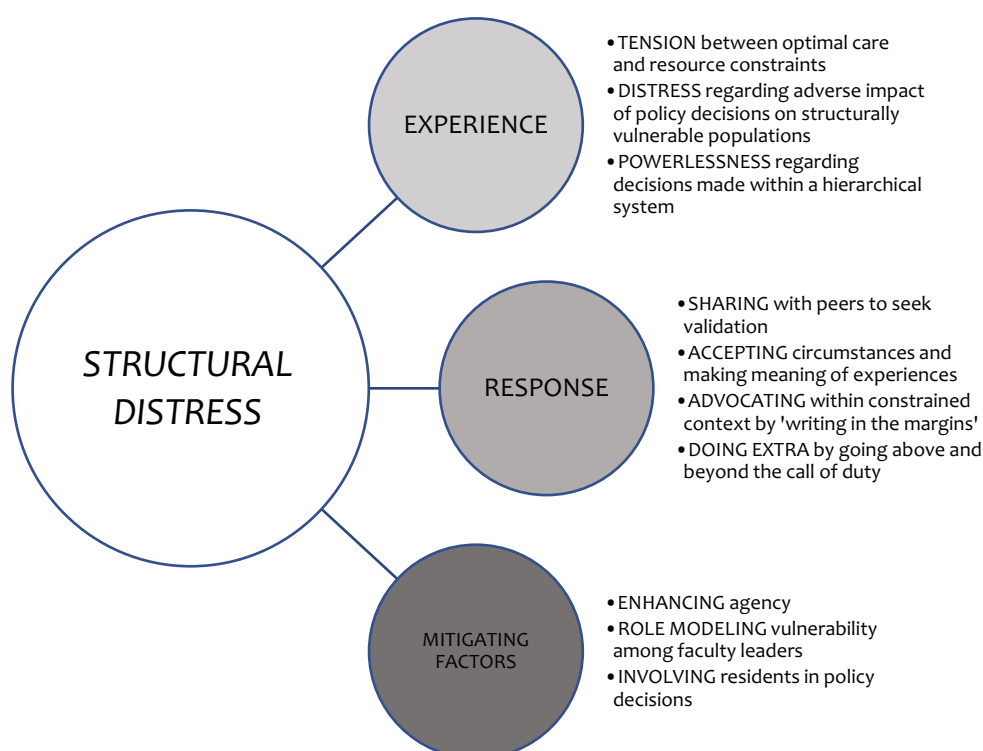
STRUCTURAL DISTRESS

EXPERIENCE

• TENSION between optimal care and resource constraints
• DISTRESS regarding adverse impact of policy decisions on structurally vulnerable populations
• POWERLESSNESS regarding decisions made within a hierarchical system

RESPONSE

• SHARING with peers to seek validation
• ACCEPTING circumstances and making meaning of experiences
• ADVOCATING within constrained context by 'writing in the margins'
• DOING EXTRA by going above and beyond the call of duty

MITIGATING FACTORS

• ENHANCING agency
• ROLE MODELING vulnerability among faculty leaders
• INVOLVING residents in policy decisions